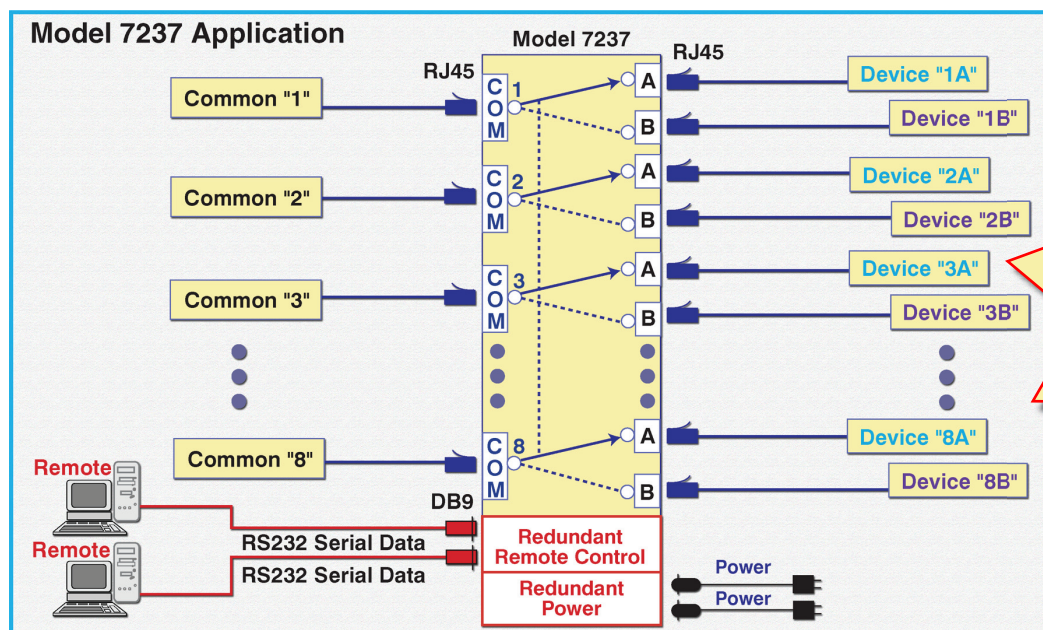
Model 7237 Application

Model 7237

RJ45

RJ45

Common "1"

COM 1

A

B

Device "1A"

Device "1B"

Common "2"

COM 2

A

B

Device "2A"

Device "2B"

Common "3"

COM 3

A

B

Device "3A"

Device "3B"

Common "8"

COM 8

A

B

Device "8A"

Device "8B"

Remote

Remote

DB9

RS232 Serial Data

RS232 Serial Data

Redundant Remote Control

Redundant Power

Power

Power